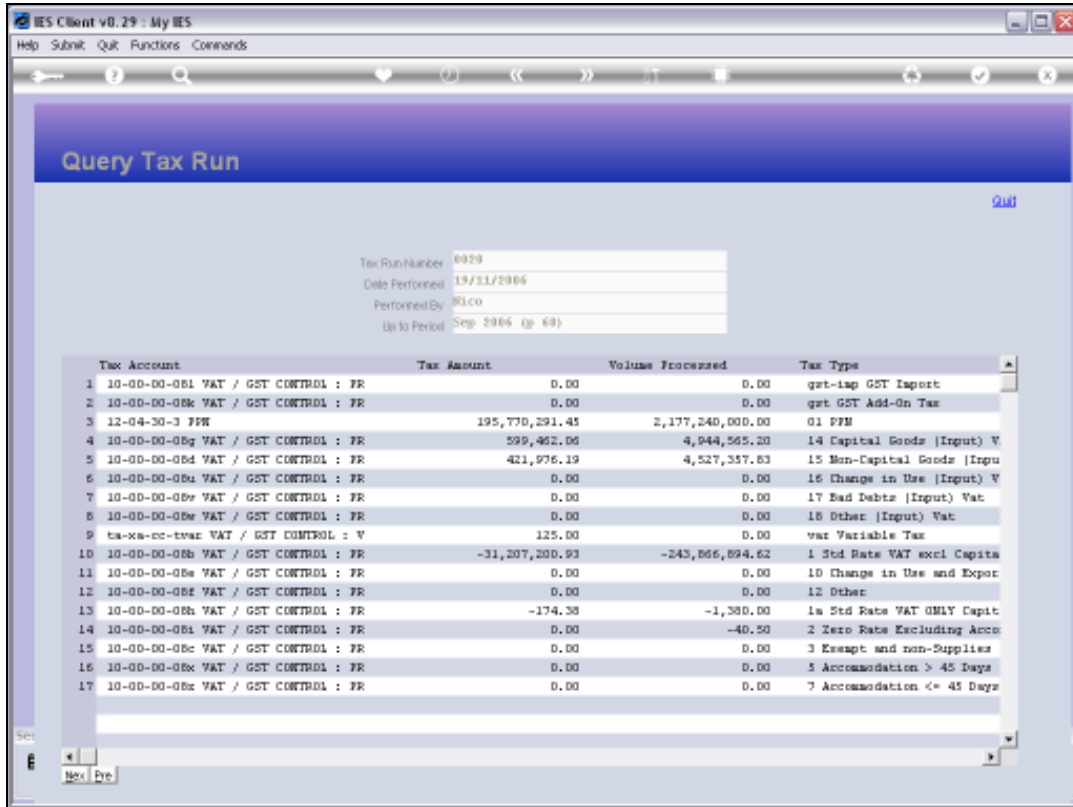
IES Client v8.29 : My IES

Help Submit Quit Functions Commands

Query Tax Run

Quit

Tax Run Number 0020
Date Performed 19/11/2006
Performed By Nico
Up to Period Sep 2006 (p 68)

| | Tax Account | Tax Amount | Volume Processed | Tax Type |
|---|---|---|---|---|
| 1 | 10-00-00-081 VAT / GST CONTROL : PR | 0.00 | 0.00 | gst-imp GST Import |
| 2 | 10-00-00-08k VAT / GST CONTROL : PR | 0.00 | 0.00 | gst GST Add-On Tax |
| 3 | 12-04-30-3 PPN | 195,770,291.45 | 2,177,240,000.00 | 01 PPN |
| 4 | 10-00-00-08g VAT / GST CONTROL : PR | 599,462.06 | 4,944,565.20 | 14 Capital Goods (Input) V |
| 5 | 10-00-00-08d VAT / GST CONTROL : PR | 421,976.19 | 4,527,357.83 | 15 Non-Capital Goods (Inpu |
| 6 | 10-00-00-08u VAT / GST CONTROL : PR | 0.00 | 0.00 | 16 Change in Use (Input) V |
| 7 | 10-00-00-08v VAT / GST CONTROL : PR | 0.00 | 0.00 | 17 Bad Debts (Input) Vat |
| 8 | 10-00-00-08w VAT / GST CONTROL : PR | 0.00 | 0.00 | 18 Other (Input) Vat |
| 9 | ta-xa-cc-tvar VAT / GST CONTROL : V | 125.00 | 0.00 | var Variable Tax |
| 10 | 10-00-00-08b VAT / GST CONTROL : PR | -31,207,200.93 | -243,866,894.62 | 1 Std Rate VAT excl Capita |
| 11 | 10-00-00-08e VAT / GST CONTROL : PR | 0.00 | 0.00 | 10 Change in Use and Expor |
| 12 | 10-00-00-08f VAT / GST CONTROL : PR | 0.00 | 0.00 | 12 Other |
| 13 | 10-00-00-08h VAT / GST CONTROL : PR | -174.38 | -1,380.00 | 1a Std Rate VAT ONLY Capit |
| 14 | 10-00-00-08i VAT / GST CONTROL : PR | 0.00 | -40.50 | 2 Zero Rate Excluding Acco |
| 15 | 10-00-00-08c VAT / GST CONTROL : PR | 0.00 | 0.00 | 3 Exempt and non-Supplies |
| 16 | 10-00-00-08x VAT / GST CONTROL : PR | 0.00 | 0.00 | 5 Accommodation > 45 Days |
| 17 | 10-00-00-08z VAT / GST CONTROL : PR | 0.00 | 0.00 | 7 Accommodation <= 45 Days |

Nex Pre